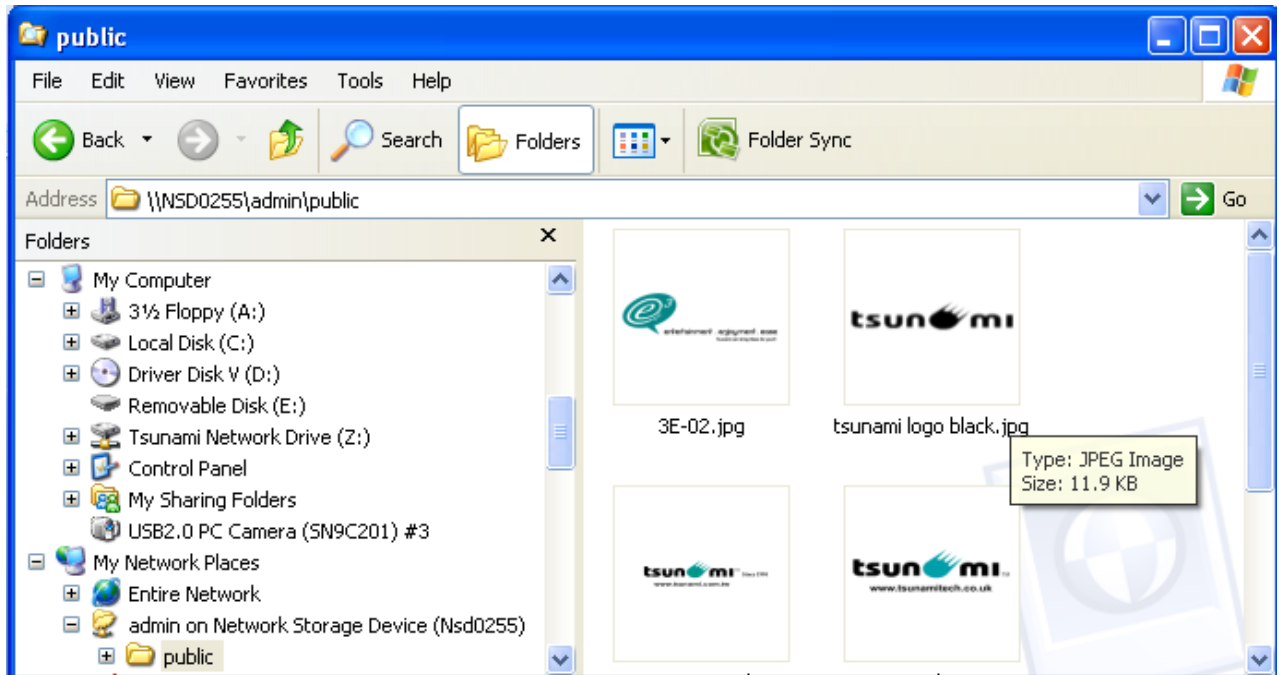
public

File Edit View Favorites Tools Help

Back Search Folders Folder Sync

Address \\NSD0255\admin\public Go

Folders ×

My Computer
3½ Floppy (A:)
Local Disk (C:)
Driver Disk V (D:)
Removable Disk (E:)
Tsunami Network Drive (Z:)
Control Panel
My Sharing Folders
USB2.0 PC Camera (SN9C201) #3
My Network Places
Entire Network
admin on Network Storage Device (Nsd0255)
public

3E-02.jpg

tsunami

tsunami logo black.jpg

Type: JPEG Image
Size: 11.9 KB

tsunami

tsunami
www.tsunamitech.co.uk